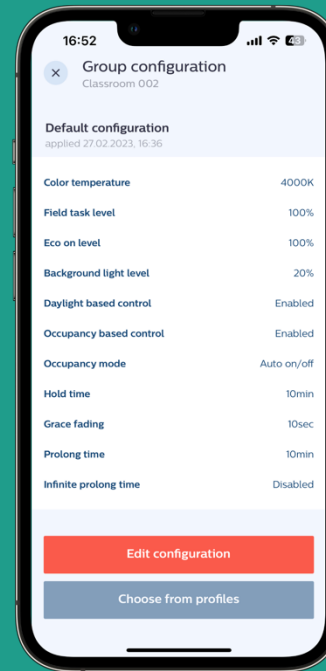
16:52

43

Group configuration
Classroom 002

Default configuration
applied 27.02.2023, 16:36

| | |
|---|---|
| Color temperature | 4000K |
| Field task level | 100% |
| Eco on level | 100% |
| Background light level | 20% |
| Daylight based control | Enabled |
| Occupancy based control | Enabled |
| Occupancy mode | Auto on/off |
| Hold time | 10min |
| Grace fading | 10sec |
| Prolong time | 10min |
| Infinite prolong time | Disabled |

Edit configuration

Choose from profiles